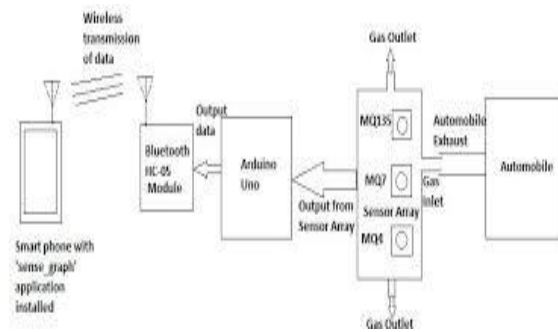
Wireless transmission of data

Gas Outlet

MQ135

Automobile Exhaust

Automobile

Output data

Bluetooth HC-05 Module

Arduino Uno

MQ7

Gas Inlet

Output from Sensor Array

Sensor Array

MQ4

Smart phone with 'sense_graph' application installed

Gas Outlet